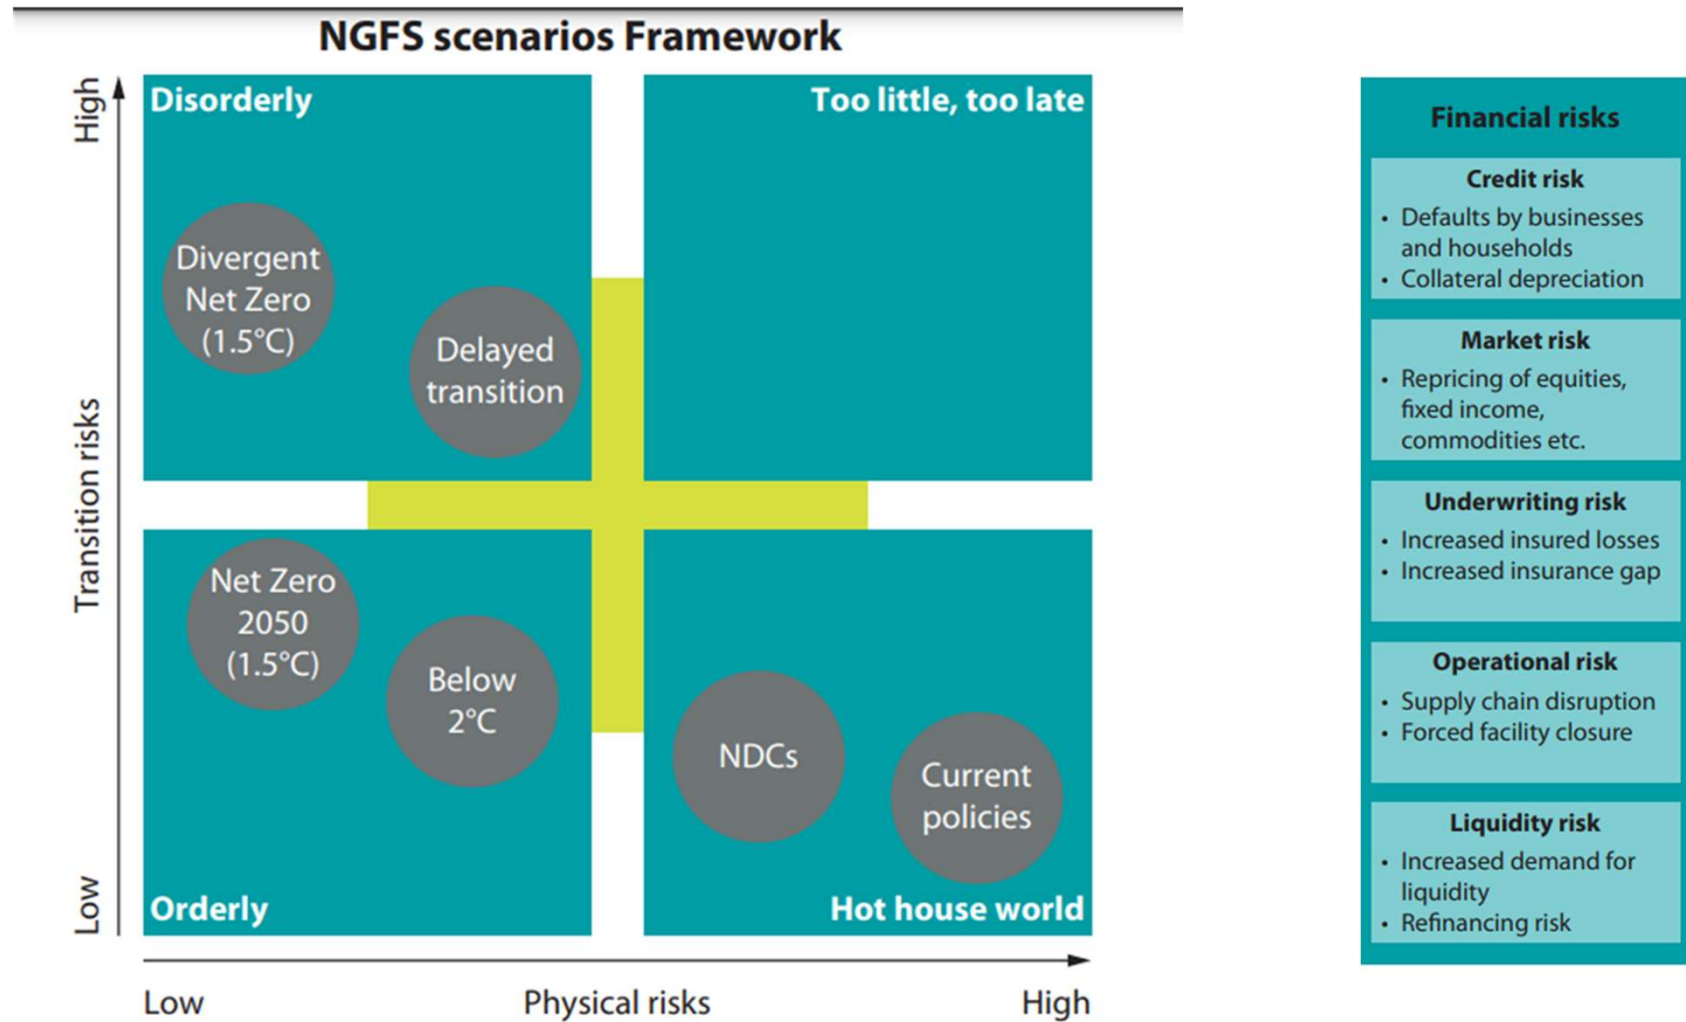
NGFS scenarios Framework

High

Transition risks

Low

Disorderly

Divergent Net Zero (1.5°C)

Delayed transition

Too little, too late

Net Zero 2050 (1.5°C)

Below 2°C

Orderly

NDCs

Current policies

Hot house world

Low

Physical risks

High

Financial risks

Credit risk
• Defaults by businesses and households
• Collateral depreciation

Market risk
• Repricing of equities, fixed income, commodities etc.

Underwriting risk
• Increased insured losses
• Increased insurance gap

Operational risk
• Supply chain disruption
• Forced facility closure

Liquidity risk
• Increased demand for liquidity
• Refinancing risk